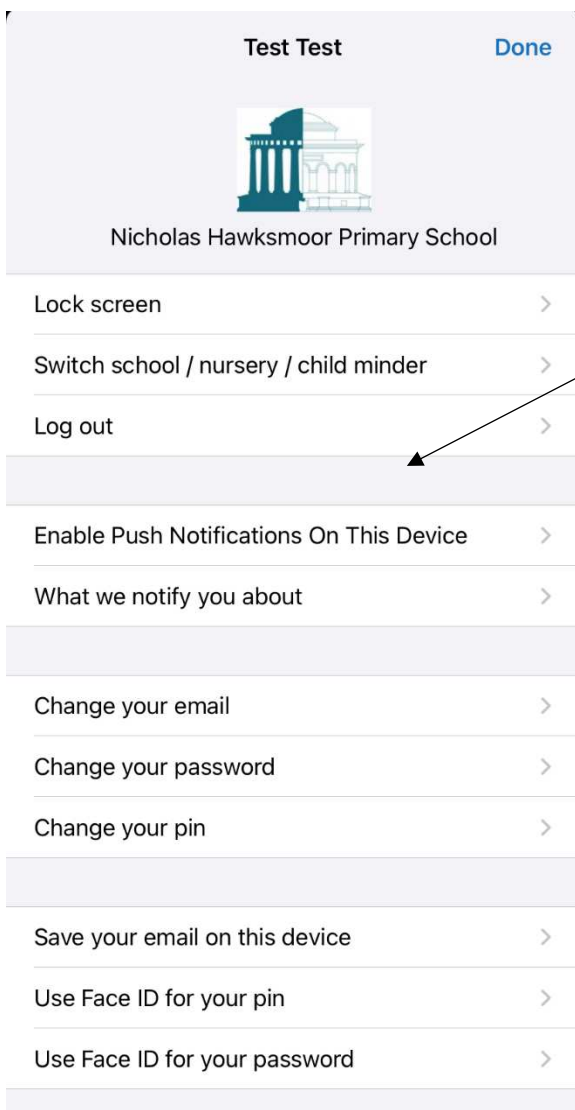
Test Test

Done

Nicholas Hawksmoor Primary School

Lock screen

Switch school / nursery / child minder

Log out

Enable Push Notifications On This Device

What we notify you about

Change your email

Change your password

Change your pin

Save your email on this device

Use Face ID for your pin

Use Face ID for your password